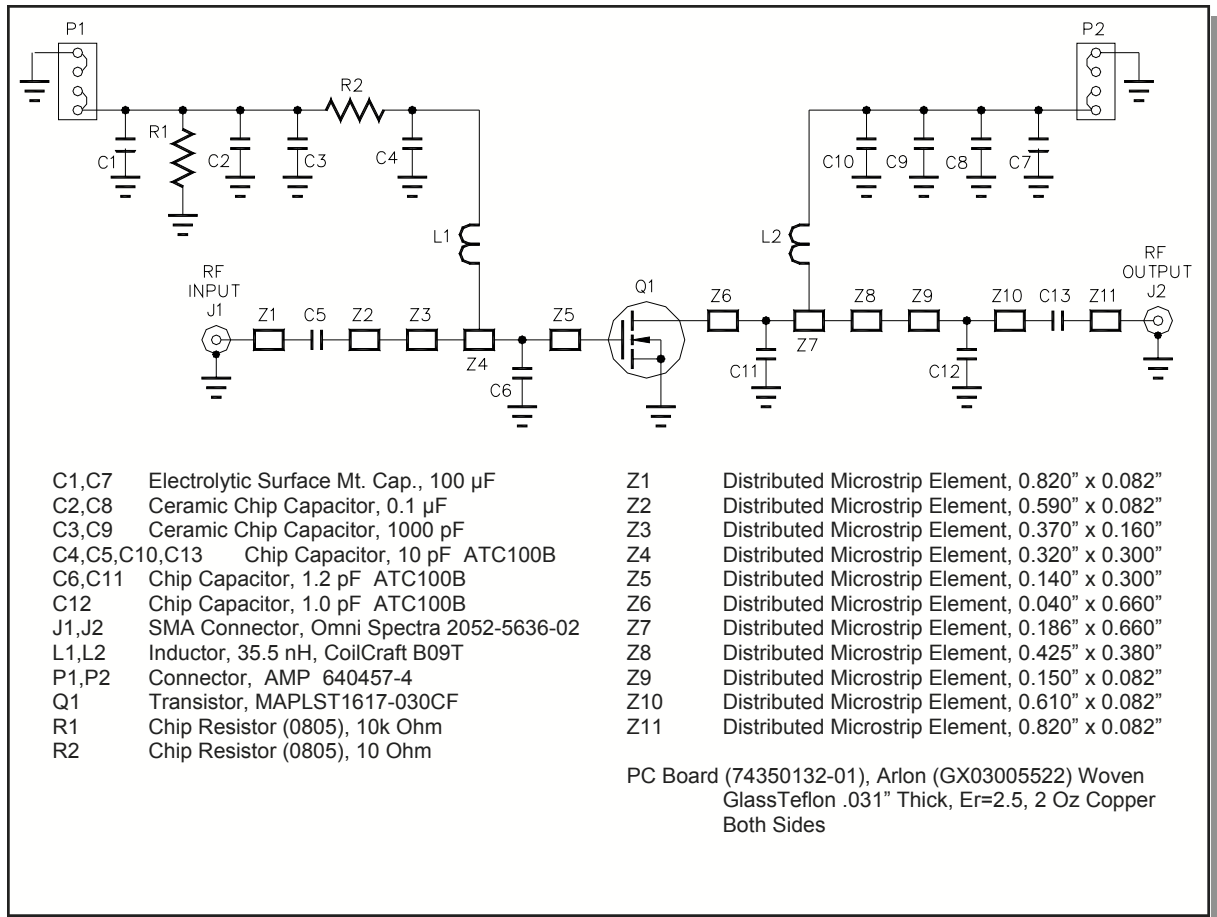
P1
R2
R1
C1
C2
C3
C4
L1
RF INPUT J1
Z1
C5
Z2
Z3
Z4
C6
Z5
Q1
Z6
C11
L2
Z7
Z8
Z9
C12
Z10
C13
Z11
RF OUTPUT J2
P2
C10
C9
C8
C7

| | |
|---|---|
| C1,C7 | Electrolytic Surface Mt. Cap., 100 µF |
| C2,C8 | Ceramic Chip Capacitor, 0.1 µF |
| C3,C9 | Ceramic Chip Capacitor, 1000 pF |
| C4,C5,C10,C13 | Chip Capacitor, 10 pF ATC100B |
| C6,C11 | Chip Capacitor, 1.2 pF ATC100B |
| C12 | Chip Capacitor, 1.0 pF ATC100B |
| J1,J2 | SMA Connector, Omni Spectra 2052-5636-02 |
| L1,L2 | Inductor, 35.5 nH, CoilCraft B09T |
| P1,P2 | Connector, AMP 640457-4 |
| Q1 | Transistor, MAPLST1617-030CF |
| R1 | Chip Resistor (0805), 10k Ohm |
| R2 | Chip Resistor (0805), 10 Ohm |

| | |
|---|---|
| Z1 | Distributed Microstrip Element, 0.820" x 0.082" |
| Z2 | Distributed Microstrip Element, 0.590" x 0.082" |
| Z3 | Distributed Microstrip Element, 0.370" x 0.160" |
| Z4 | Distributed Microstrip Element, 0.320" x 0.300" |
| Z5 | Distributed Microstrip Element, 0.140" x 0.300" |
| Z6 | Distributed Microstrip Element, 0.040" x 0.660" |
| Z7 | Distributed Microstrip Element, 0.186" x 0.660" |
| Z8 | Distributed Microstrip Element, 0.425" x 0.380" |
| Z9 | Distributed Microstrip Element, 0.150" x 0.082" |
| Z10 | Distributed Microstrip Element, 0.610" x 0.082" |
| Z11 | Distributed Microstrip Element, 0.820" x 0.082" |

PC Board (74350132-01), Arlon (GX03005522) Woven GlassTeflon .031" Thick, Er=2.5, 2 Oz Copper Both Sides